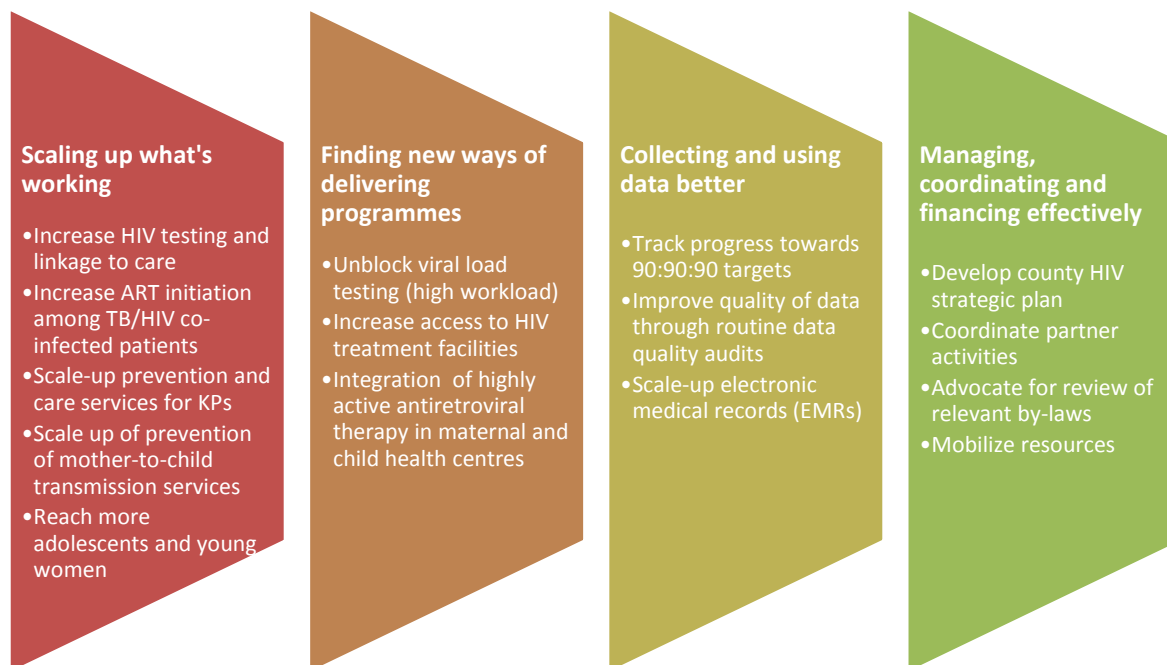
Scaling up what's working

•Increase HIV testing and linkage to care
•Increase ART initiation among TB/HIV co-infected patients
•Scale-up prevention and care services for KPs
•Scale up of prevention of mother-to-child transmission services
•Reach more adolescents and young women

Finding new ways of delivering programmes

•Unblock viral load testing (high workload)
•Increase access to HIV treatment facilities
•Integration of highly active antiretroviral therapy in maternal and child health centres

Collecting and using data better

•Track progress towards 90:90:90 targets
•Improve quality of data through routine data quality audits
•Scale-up electronic medical records (EMRs)

Managing, coordinating and financing effectively

•Develop county HIV strategic plan
•Coordinate partner activities
•Advocate for review of relevant by-laws
•Mobilize resources